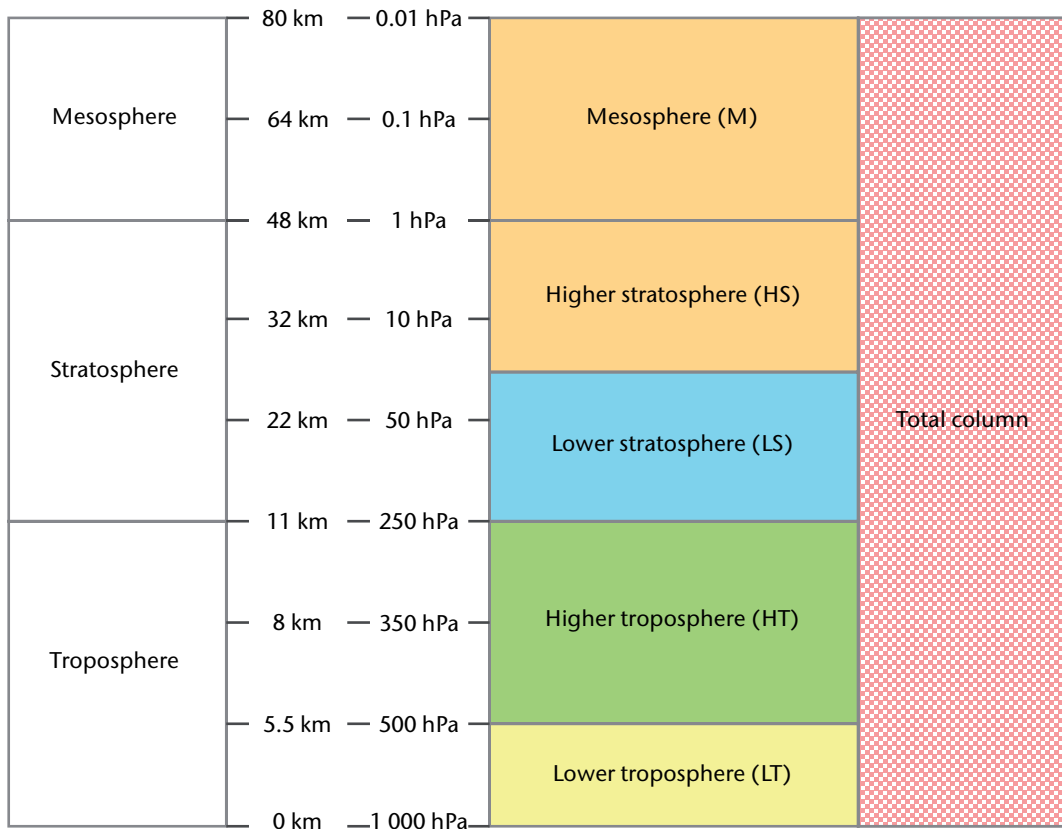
| | | | | |
|---|---|---|---|---|
| Mesosphere | 80 km | 0.01 hPa | Mesosphere (M) | Total column |
| | 64 km | 0.1 hPa | | |
| | 48 km | 1 hPa | | |
| Stratosphere | 32 km | 10 hPa | Higher stratosphere (HS) | |
| | 22 km | 50 hPa | Lower stratosphere (LS) | |
| | 11 km | 250 hPa | | |
| Troposphere | 8 km | 350 hPa | Higher troposphere (HT) | |
| | 5.5 km | 500 hPa | Lower troposphere (LT) | |
| | 0 km | 1 000 hPa | | |